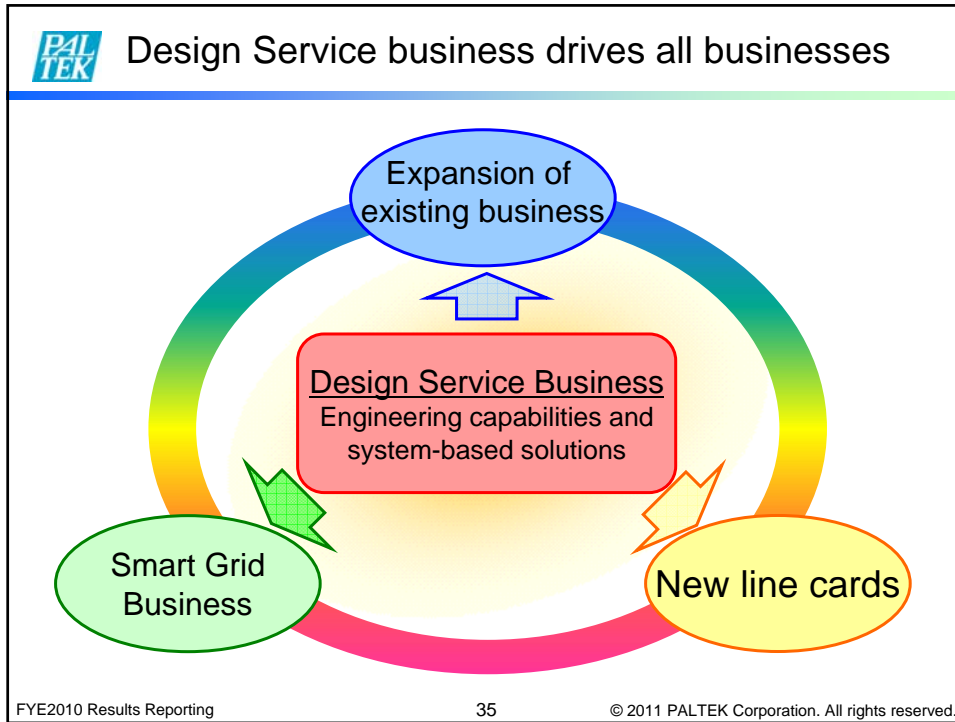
PAL TEK

Design Service business drives all businesses

Expansion of existing business

Design Service Business
Engineering capabilities and system-based solutions

Smart Grid Business

New line cards

FYE2010 Results Reporting

35

© 2011 PALTEK Corporation. All rights reserved.